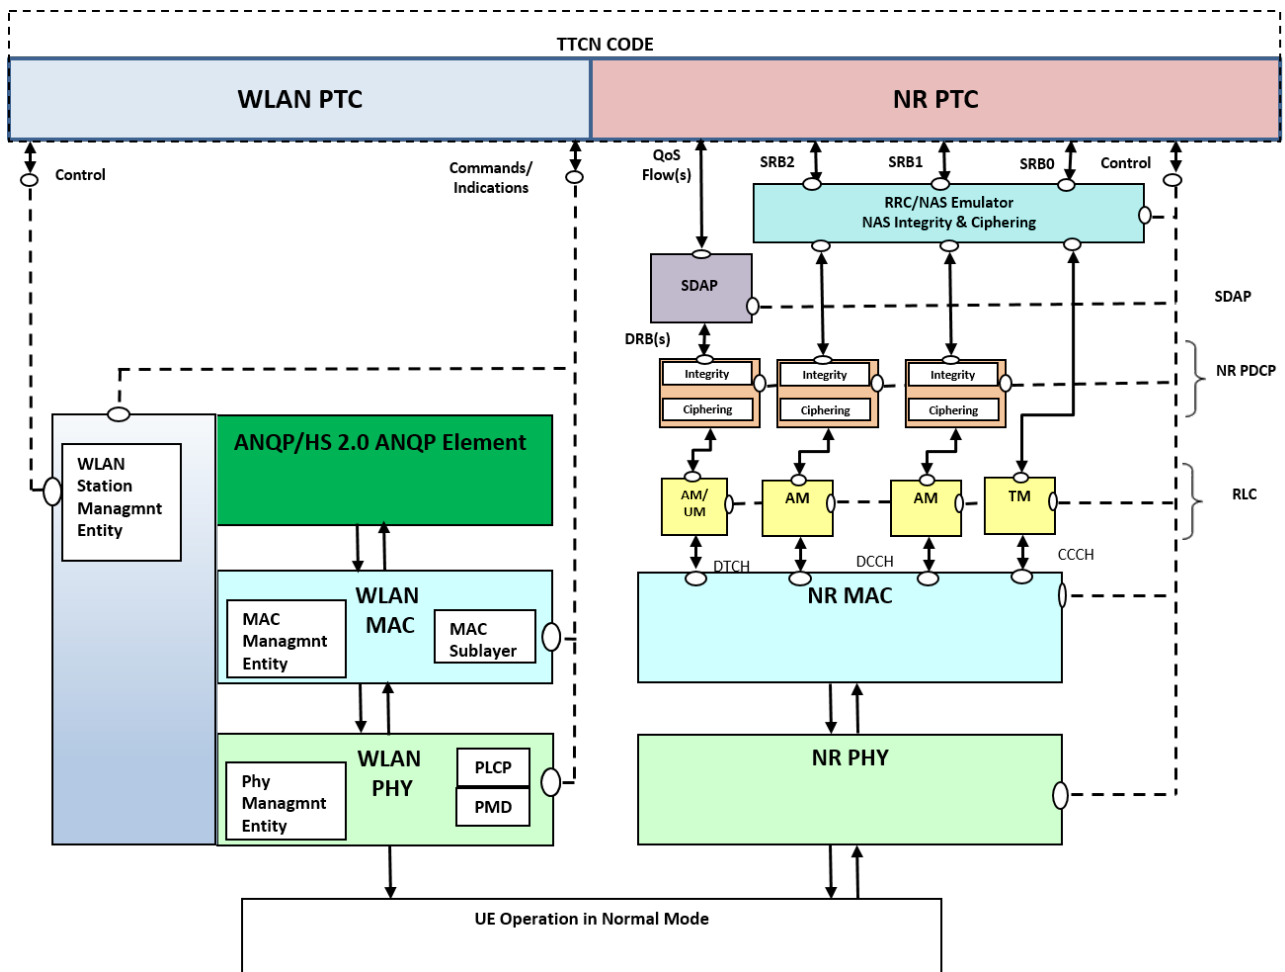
TTCN CODE

WLAN PTC

NR PTC

Control

Commands/ Indications

QoS Flow(s)

SRB2

SRB1

SRB0

Control

RRC/NAS Emulator
NAS Integrity & Ciphering

SDAP

SDAP

DRB(s)

Integrity

Ciphering

Integrity

Ciphering

Integrity

Ciphering

NR PDCP

WLAN Station Managmnt Entity

ANQP/HS 2.0 ANQP Element

AM/ UM

AM

AM

TM

RLC

DTCH

DCCH

CCCH

WLAN MAC

MAC Managmnt Entity

MAC Sublayer

NR MAC

WLAN PHY

Phy Managmnt Entity

PLCP

PMD

NR PHY

UE Operation in Normal Mode